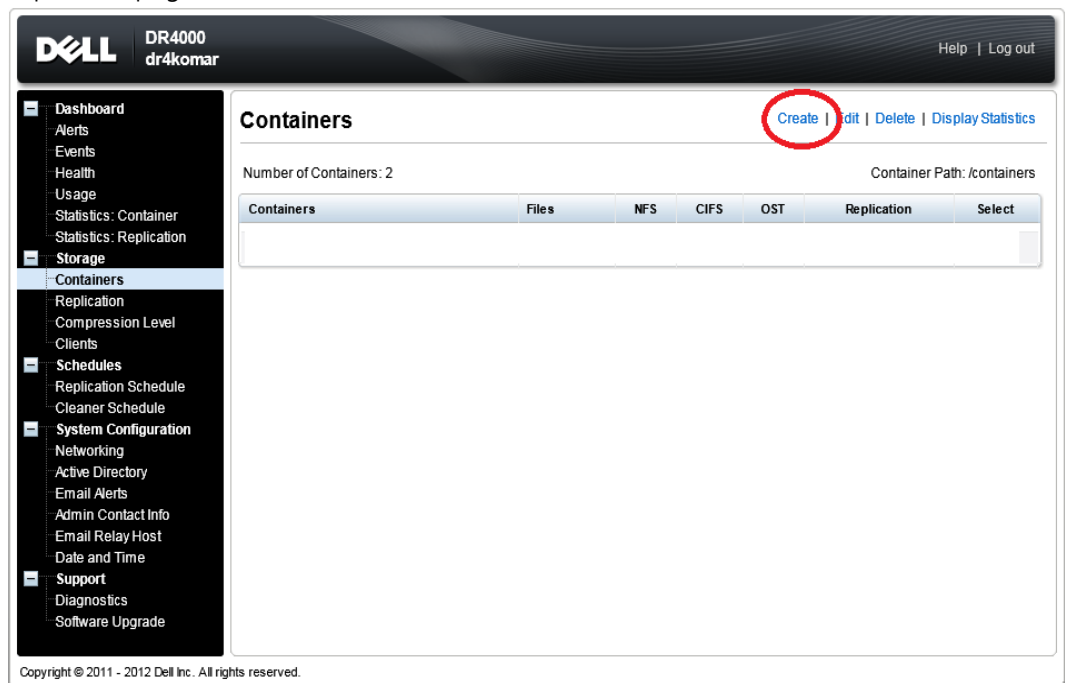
DELL DR4000
dr4komar

Help | Log out

Dashboard
Alerts
Events
Health
Usage
Statistics: Container
Statistics: Replication
Storage
Containers
Replication
Compression Level
Clients
Schedules
Replication Schedule
Cleaner Schedule
System Configuration
Networking
Active Directory
Email Alerts
Admin Contact Info
Email Relay Host
Date and Time
Support
Diagnostics
Software Upgrade

Containers

Create | Edit | Delete | Display Statistics

Number of Containers: 2

Container Path: /containers

| Containers | Files | NFS | CIFS | OST | Replication | Select |
|---|---|---|---|---|---|---|
| | | | | | | |

Copyright © 2011 - 2012 Dell Inc. All rights reserved.